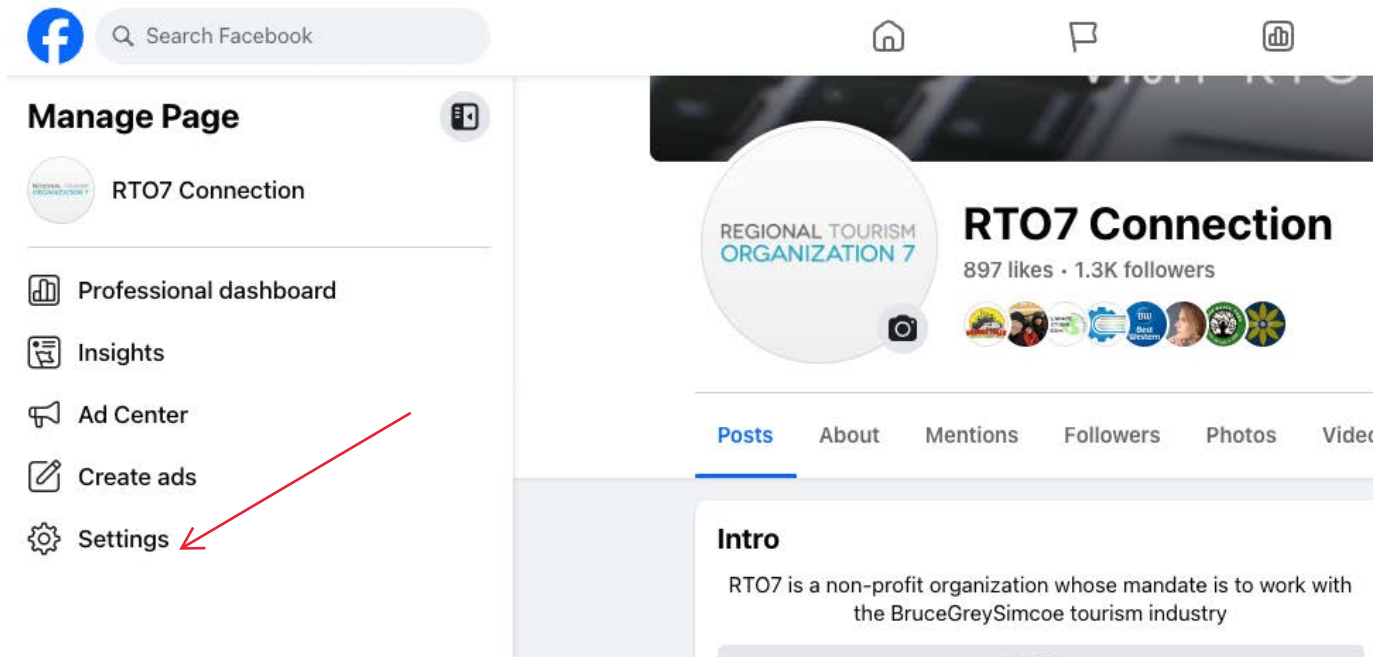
Search Facebook

Manage Page

REGIONAL TOURISM ORGANIZATION 7

RTO7 Connection

Professional dashboard

Insights

Ad Center

Create ads

Settings

REGIONAL TOURISM
ORGANIZATION 7

RTO7 Connection

897 likes • 1.3K followers

BW Best Western

Posts About Mentions Followers Photos Vide

Intro

RTO7 is a non-profit organization whose mandate is to work with the BruceGreySimcoe tourism industry